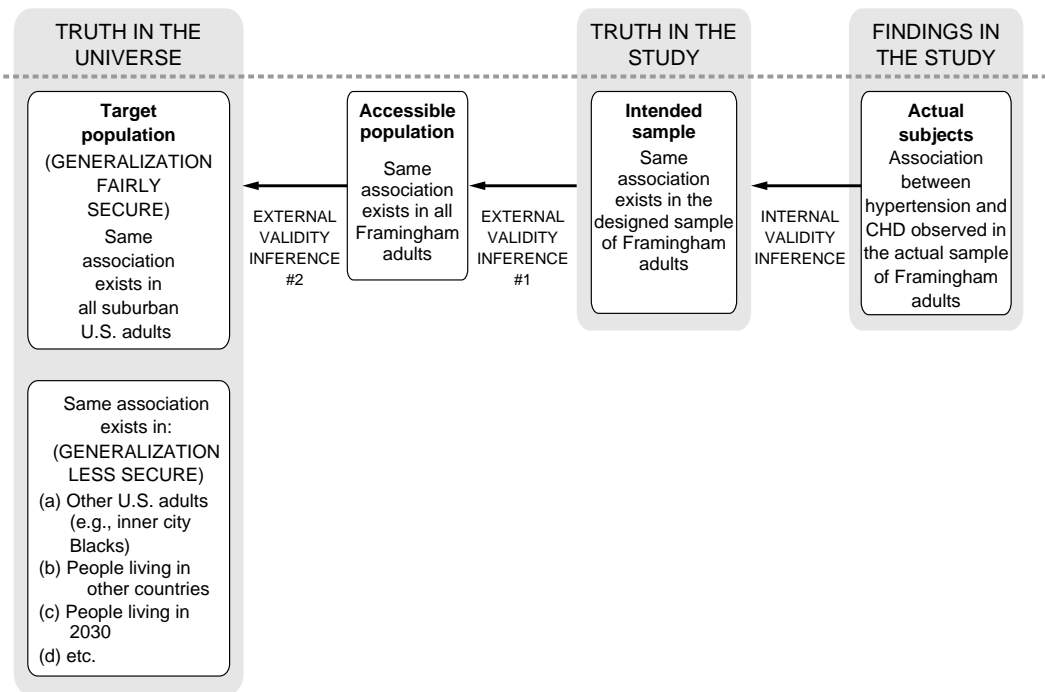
TRUTH IN THE UNIVERSE

TRUTH IN THE STUDY

FINDINGS IN THE STUDY

**Target population**
(GENERALIZATION FAIRLY SECURE)
Same association exists in all suburban U.S. adults

EXTERNAL VALIDITY INFERENCE #2

**Accessible population**
Same association exists in all Framingham adults

EXTERNAL VALIDITY INFERENCE #1

**Intended sample**
Same association exists in the designed sample of Framingham adults

INTERNAL VALIDITY INFERENCE

**Actual subjects**
Association between hypertension and CHD observed in the actual sample of Framingham adults

Same association exists in:
(GENERALIZATION LESS SECURE)
(a) Other U.S. adults (e.g., inner city Blacks)
(b) People living in other countries
(c) People living in 2030
(d) etc.